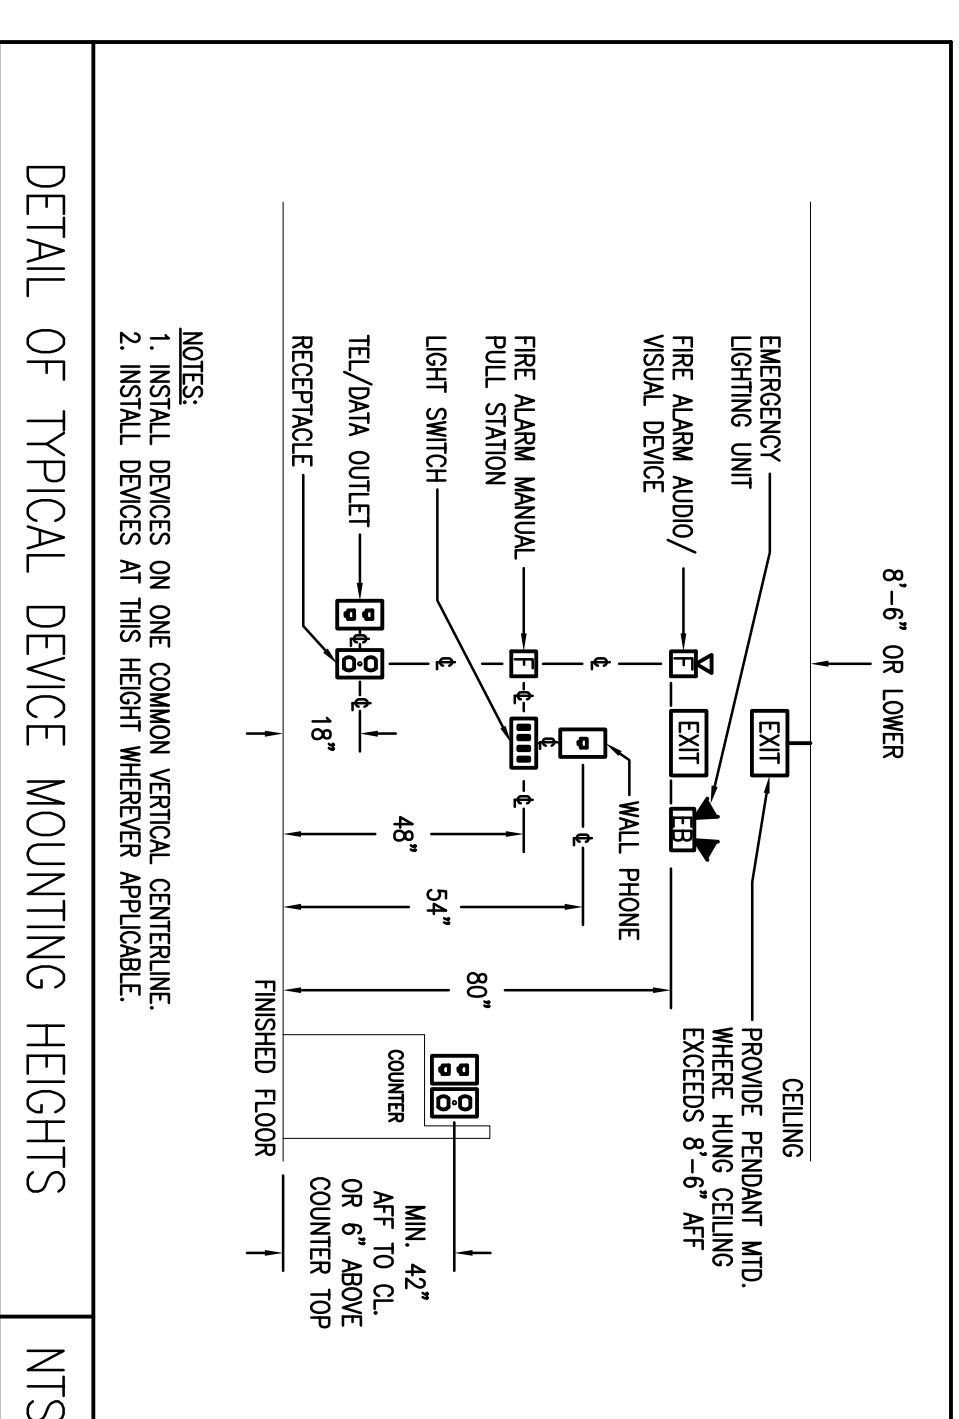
DETAIL OF TYPICAL DEVICE MOUNTING HEIGHTS

NTS

8'-6" OR LOWER

EMERGENCY LIGHTING UNIT

FIRE ALARM AUDIO/ VISUAL DEVICE

FIRE ALARM MANUAL PULL STATION

LIGHT SWITCH

TEL/DATA OUTLET

RECEPTACLE

EXIT

EXIT

EB

F

F

WALL PHONE

℄

18"

48"

54"

80"

CEILING

PROVIDE PENDANT MTD. WHERE HUNG CEILING EXCEEDS 8'-6" AFF

COUNTER

FINISHED FLOOR

MIN. 42" AFF TO CL. OR 6" ABOVE COUNTER TOP

NOTES:
1. INSTALL DEVICES ON ONE COMMON VERTICAL CENTERLINE.
2. INSTALL DEVICES AT THIS HEIGHT WHEREVER APPLICABLE.